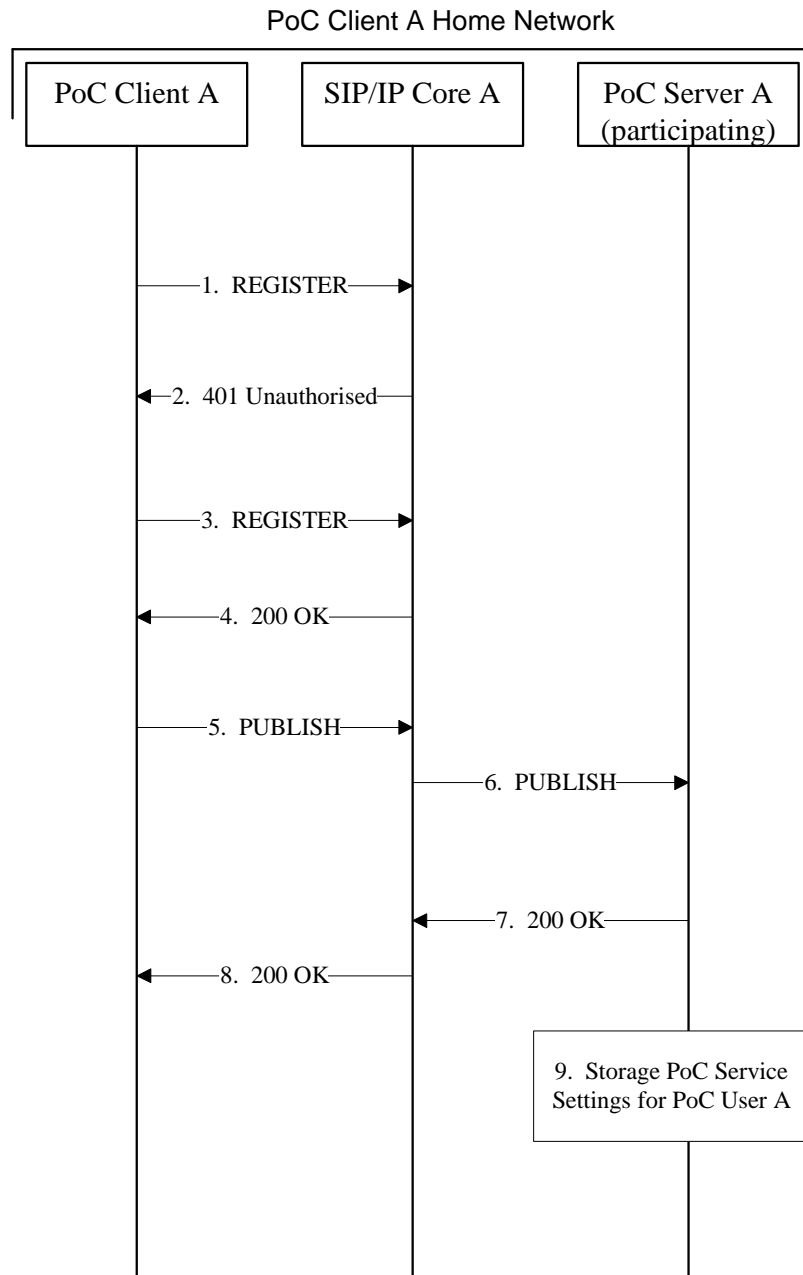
PoC Client A Home Network

PoC Client A

SIP/IP Core A

PoC Server A (participating)

1. REGISTER

2. 401 Unauthorised

3. REGISTER

4. 200 OK

5. PUBLISH

6. PUBLISH

7. 200 OK

8. 200 OK

9. Storage PoC Service Settings for PoC User A